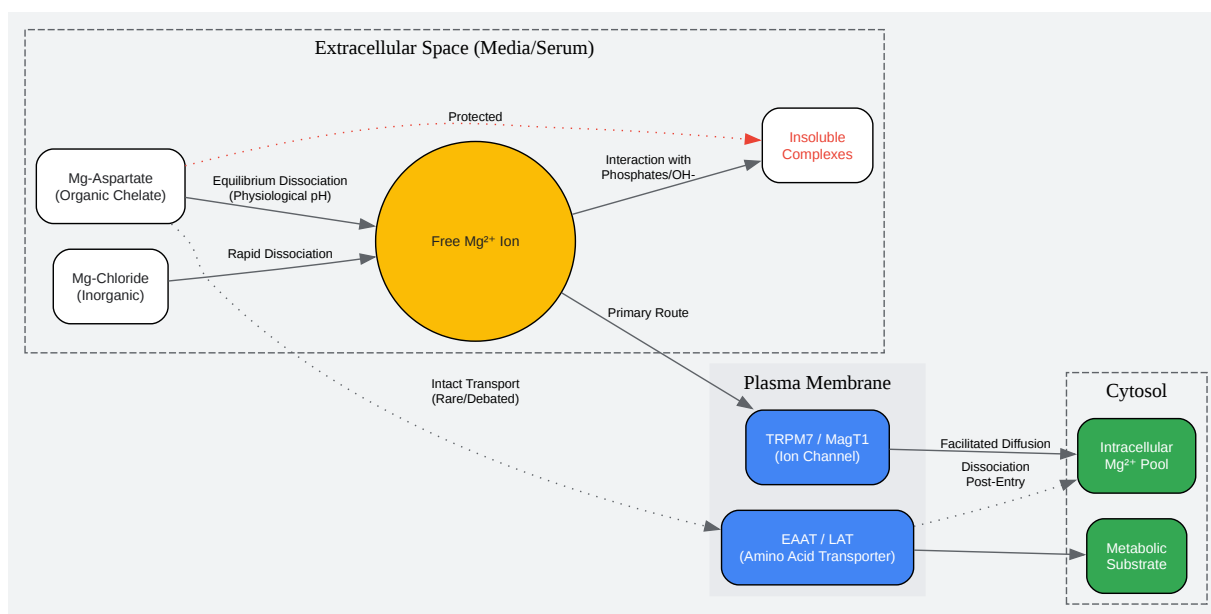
Extracellular Space (Media/Serum)

Protected

Mg-Aspartate
(Organic Chelate)

Equilibrium Dissociation
(Physiological pH)

Free Mg²⁺ Ion

Interaction with
Phosphates/OH-

Insoluble
Complexes

Rapid Dissociation

Mg-Chloride
(Inorganic)

Primary Route

Intact Transport
(Rare/Debated)

Plasma Membrane

TRPM7 / MagT1
(Ion Channel)

Facilitated Diffusion

Dissociation
Post-Entry

EAAT / LAT
(Amino Acid Transporter)

Cytosol

Intracellular
Mg²⁺ Pool

Metabolic
Substrate